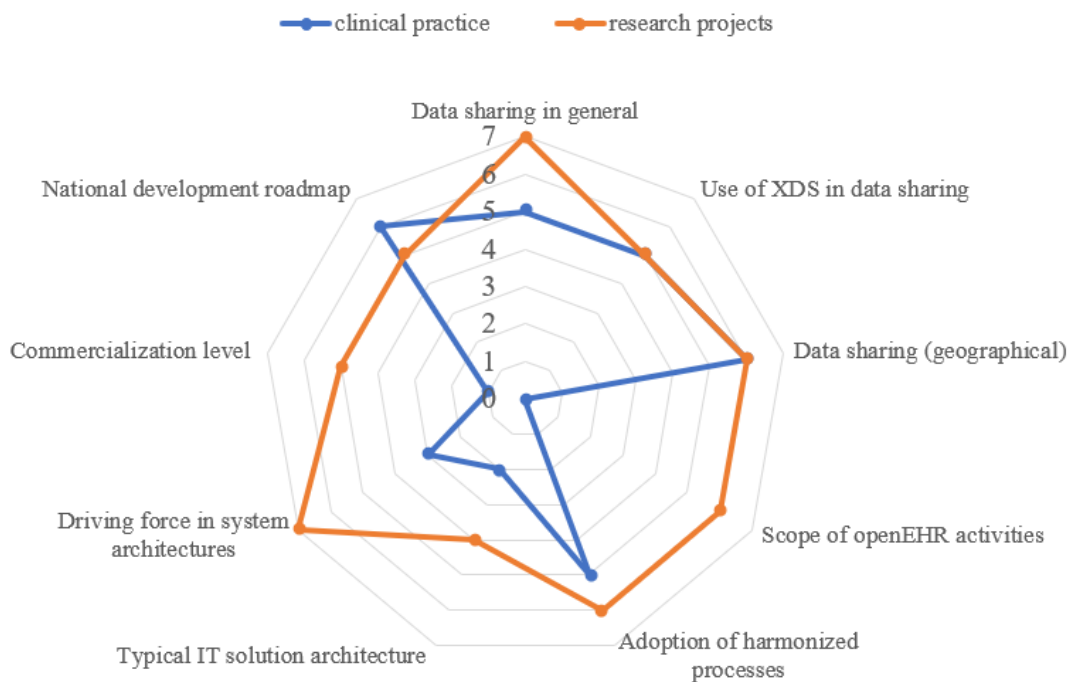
clinical practice
research projects

Data sharing in general
7
6
5
4
3
2
1
0

Use of XDS in data sharing

Data sharing (geographical)

Scope of openEHR activities

Adoption of harmonized processes

Typical IT solution architecture

Driving force in system architectures

Commercialization level

National development roadmap